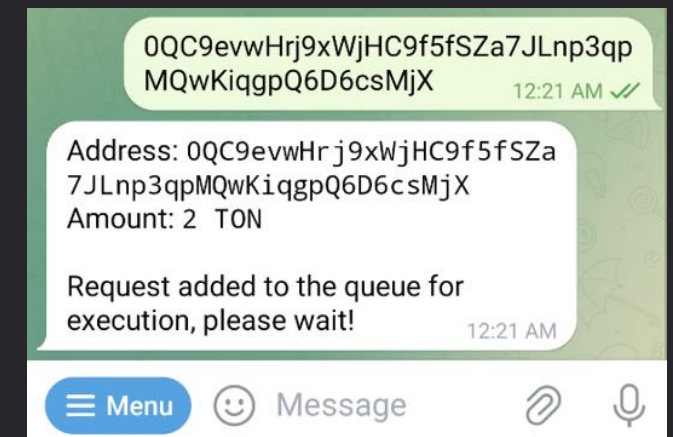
0QC9evwHrj9xWjHC9f5fSZa7JLnp3qpMQwKiqgpQ6D6csMjX
12:21 AM

Address: 0QC9evwHrj9xWjHC9f5fSZa7JLnp3qpMQwKiqgpQ6D6csMjX
Amount: 2 TON

Request added to the queue for execution, please wait!
12:21 AM

Menu
Message